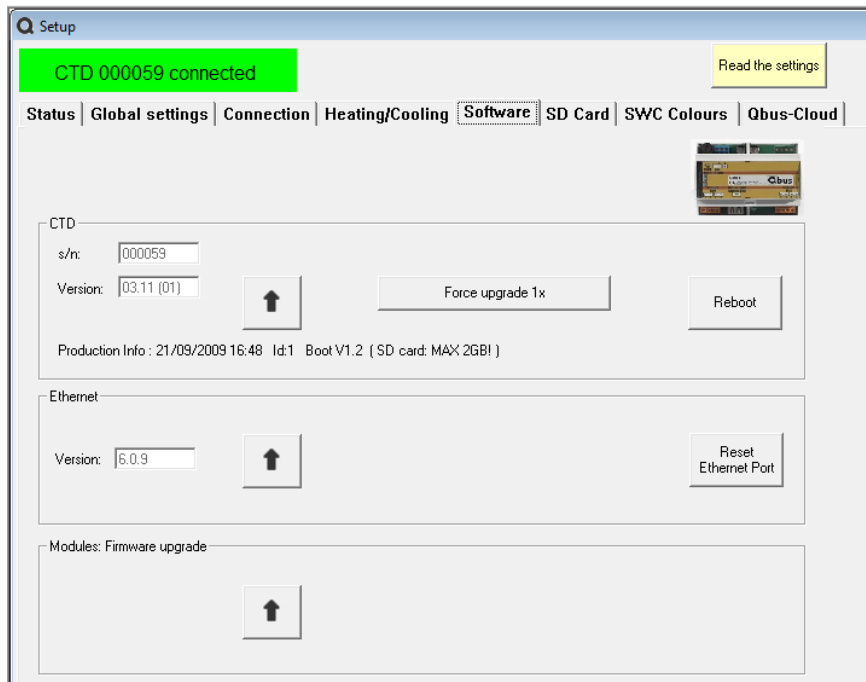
Setup

CTD 000059 connected

Read the settings

Status | Global settings | Connection | Heating/Cooling | Software | SD Card | SWC Colours | Qbus-Cloud

Qbus

CTD

s/n: 000059

Version: 03.11 (01)

Force upgrade 1x

Reboot

Production Info : 21/09/2009 16:48 Id:1 Boot V1.2 ( SD card: MAX 2GB! )

Ethernet

Version: 6.0.9

Reset Ethernet Port

Modules: Firmware upgrade